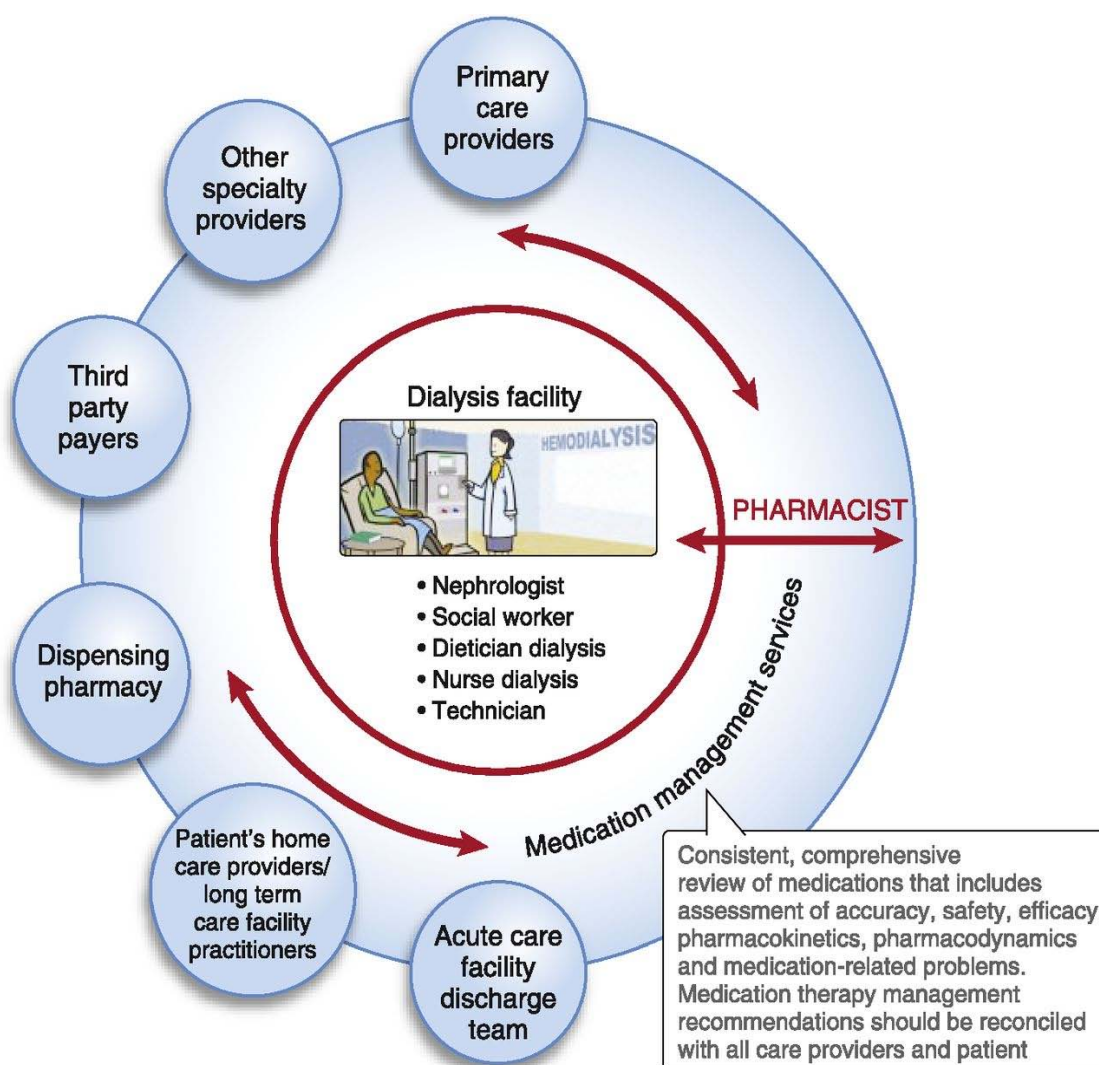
Primary care providers

Other specialty providers

Third party payers

Dialysis facility

HEMODIALYSIS

PHARMACIST

• Nephrologist
• Social worker
• Dietician dialysis
• Nurse dialysis
• Technician

Dispensing pharmacy

Medication management services

Patient's home care providers/ long term care facility practitioners

Acute care facility discharge team

Consistent, comprehensive review of medications that includes assessment of accuracy, safety, efficacy pharmacokinetics, pharmacodynamics and medication-related problems. Medication therapy management recommendations should be reconciled with all care providers and patient